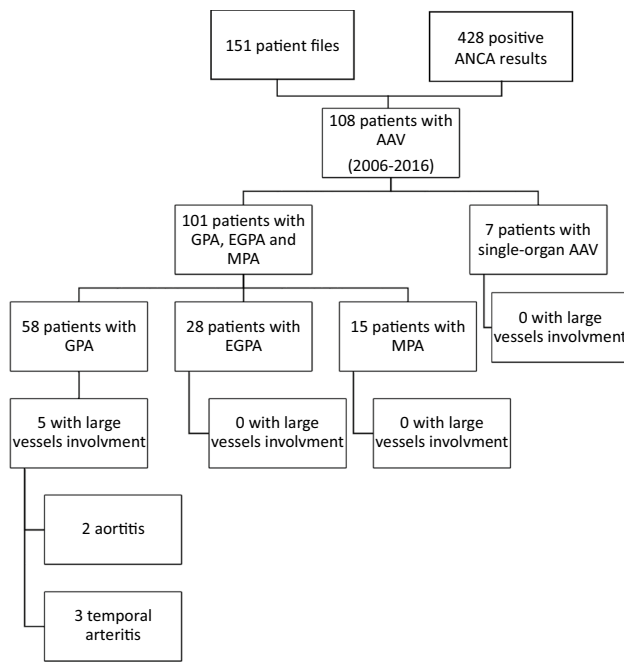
151 patient files

428 positive ANCA results

108 patients with AAV (2006-2016)

101 patients with GPA, EGPA and MPA

7 patients with single-organ AAV

0 with large vessels involvment

58 patients with GPA

28 patients with EGPA

15 patients with MPA

5 with large vessels involvment

0 with large vessels involvment

0 with large vessels involvment

2 aortitis

3 temporal arteritis